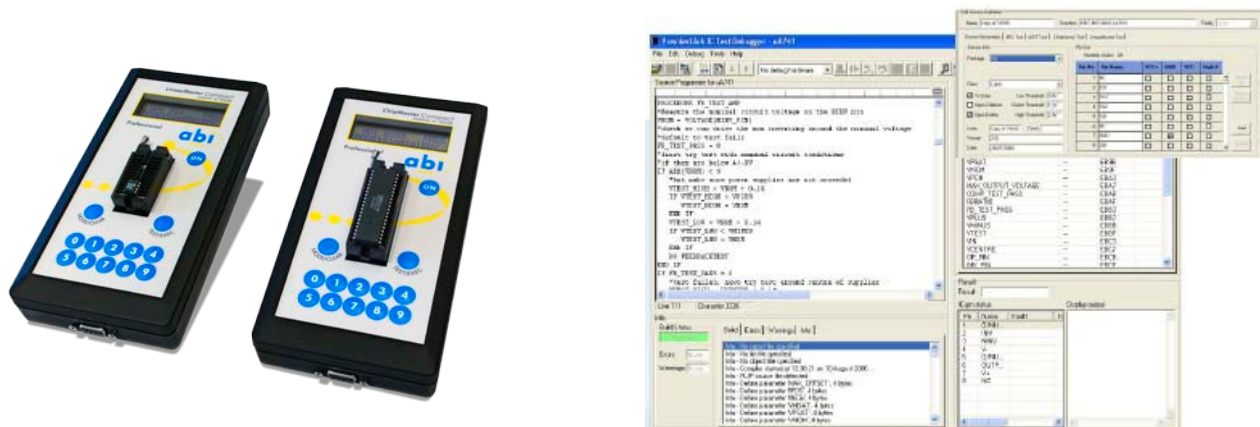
ChipMaster Compact
Professional
abi
ON
0 1 2 3 4
5 6 7 8 9

ChipMaster Compact
Professional
abi
ON
0 1 2 3 4
5 6 7 8 9

File Edit Debug Tools Help

PROCEDURE FN_TEST_AMB
*Measure the nominal circuit voltage on the HIGH pin
VNOM = VOLTAGE(HIGH_PIN)
*Check we can drive the non inverting around the nominal voltage
*Default to test fail
FN_TEST_PASS = 0
*Start try test with nominal circuit conditions
*If they are below +/-9V
IF ABS(VNOM) < 9
*But make sure power supplies are not exceeded
VTEST_HIGH = VNOM + 0.16
IF VTEST_HIGH > VHIGH
VTEST_HIGH = VNOM
END IF
VTEST_LOW = VNOM - 0.16
IF VTEST_LOW < VMINUS
VTEST_LOW = VNOM
END IF
DO FNCHECKTEST
END IF
IF FN_TEST_PASS = 0
*Test failed, now try test around centre of supplies

Line 111 Character 3226

VPLUS
VNOM
VPOS
MAX_OUTPUT_VOLTAGE
COMP_TEST_PASS
FN_TEST_PASS
VPLUS
VMINUS
VTEST
VIN
VCENTRE
OP_MIN

Result

Calculation
1 O/P#1
2 INV
3 NINV
4 V-
5 O/P#1
6 OUTP
7 V+
8 NC

Display output

Info
Build Errors Warnings Info

Info - No input file specified
Info - No define file specified
Info - No object file specified